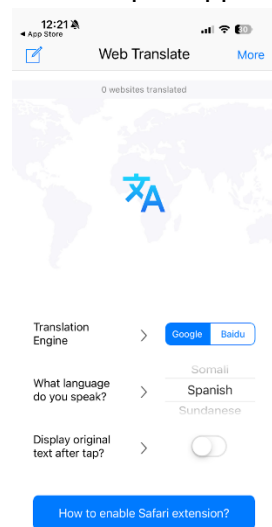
12:21
◂ App Store
10

Web Translate
More

0 websites translated

Translation Engine
Google
Baidu

What language do you speak?
Somali
Spanish
Sundanese

Display original text after tap?

How to enable Safari extension?